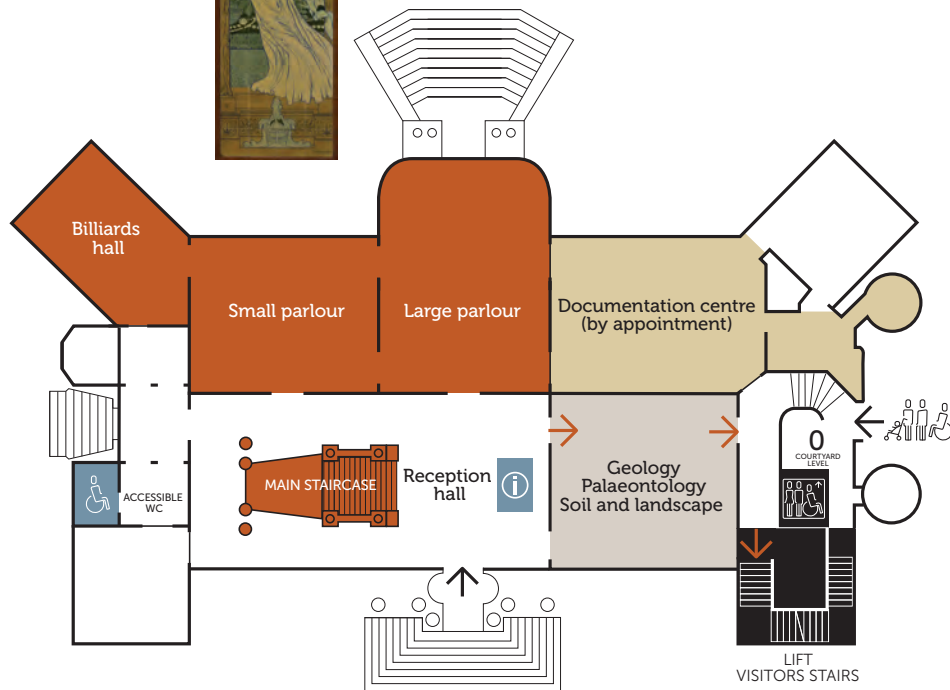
Billiards hall

Small parlour

Large parlour

Documentation centre (by appointment)

MAIN STAIRCASE

Reception hall

Geology
Palaeontology
Soil and landscape

ACCESSIBLE WC

0
COURTYARD LEVEL

LIFT
VISITORS STAIRS